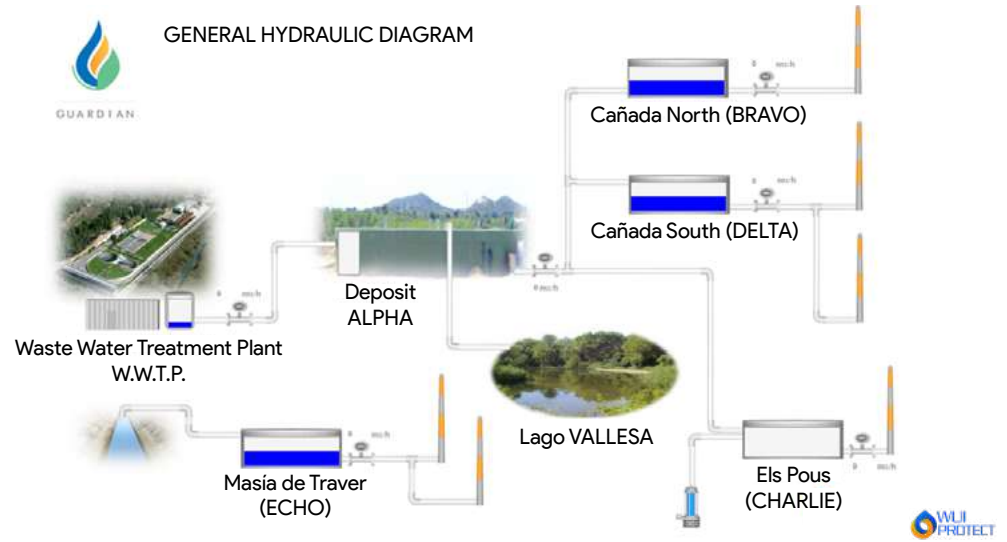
GUARDIAN

GENERAL HYDRAULIC DIAGRAM

Cañada North (BRAVO)

Cañada South (DELTA)

Deposit ALPHA

Waste Water Treatment Plant W.W.T.P.

Lago VALLESA

Masía de Traver (ECHO)

Els Pous (CHARLIE)

WLII PROTECT